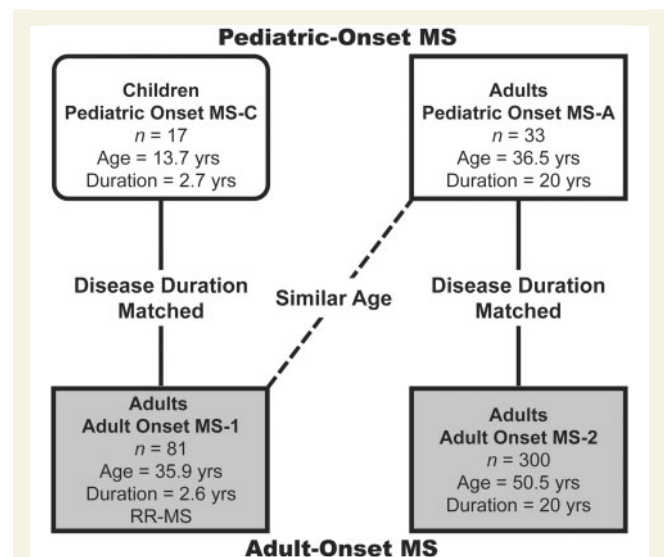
Pediatric-Onset MS

Children
Pediatric Onset MS-C
$n$ = 17
Age = 13.7 yrs
Duration = 2.7 yrs

Adults
Pediatric Onset MS-A
$n$ = 33
Age = 36.5 yrs
Duration = 20 yrs

Disease Duration Matched

Similar Age

Disease Duration Matched

Adults
Adult Onset MS-1
$n$ = 81
Age = 35.9 yrs
Duration = 2.6 yrs
RR-MS

Adults
Adult Onset MS-2
$n$ = 300
Age = 50.5 yrs
Duration = 20 yrs

Adult-Onset MS